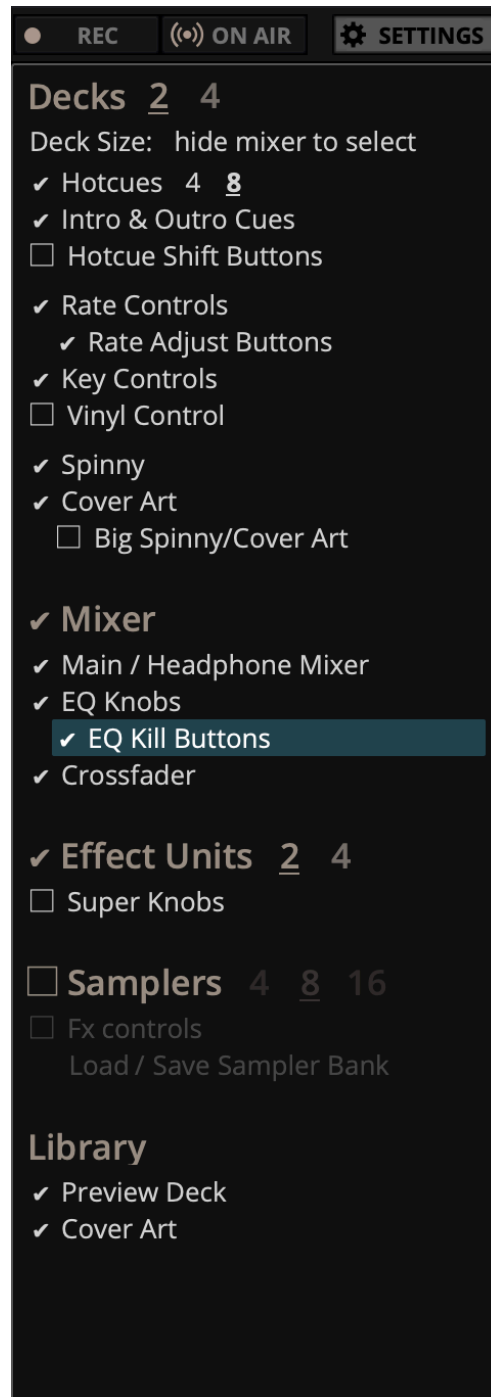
● REC  ((•)) ON AIR  SETTINGS

Decks 2 4
Deck Size: hide mixer to select
✔ Hotcues 4 8
✔ Intro & Outro Cues
☐ Hotcue Shift Buttons

✔ Rate Controls
✔ Rate Adjust Buttons
✔ Key Controls
☐ Vinyl Control

✔ Spinny
✔ Cover Art
☐ Big Spinny/Cover Art

✔ Mixer
✔ Main / Headphone Mixer
✔ EQ Knobs
✔ EQ Kill Buttons
✔ Crossfader

✔ Effect Units 2 4
☐ Super Knobs

☐ Samplers 4 8 16
☐ Fx controls
Load / Save Sampler Bank

Library
✔ Preview Deck
✔ Cover Art